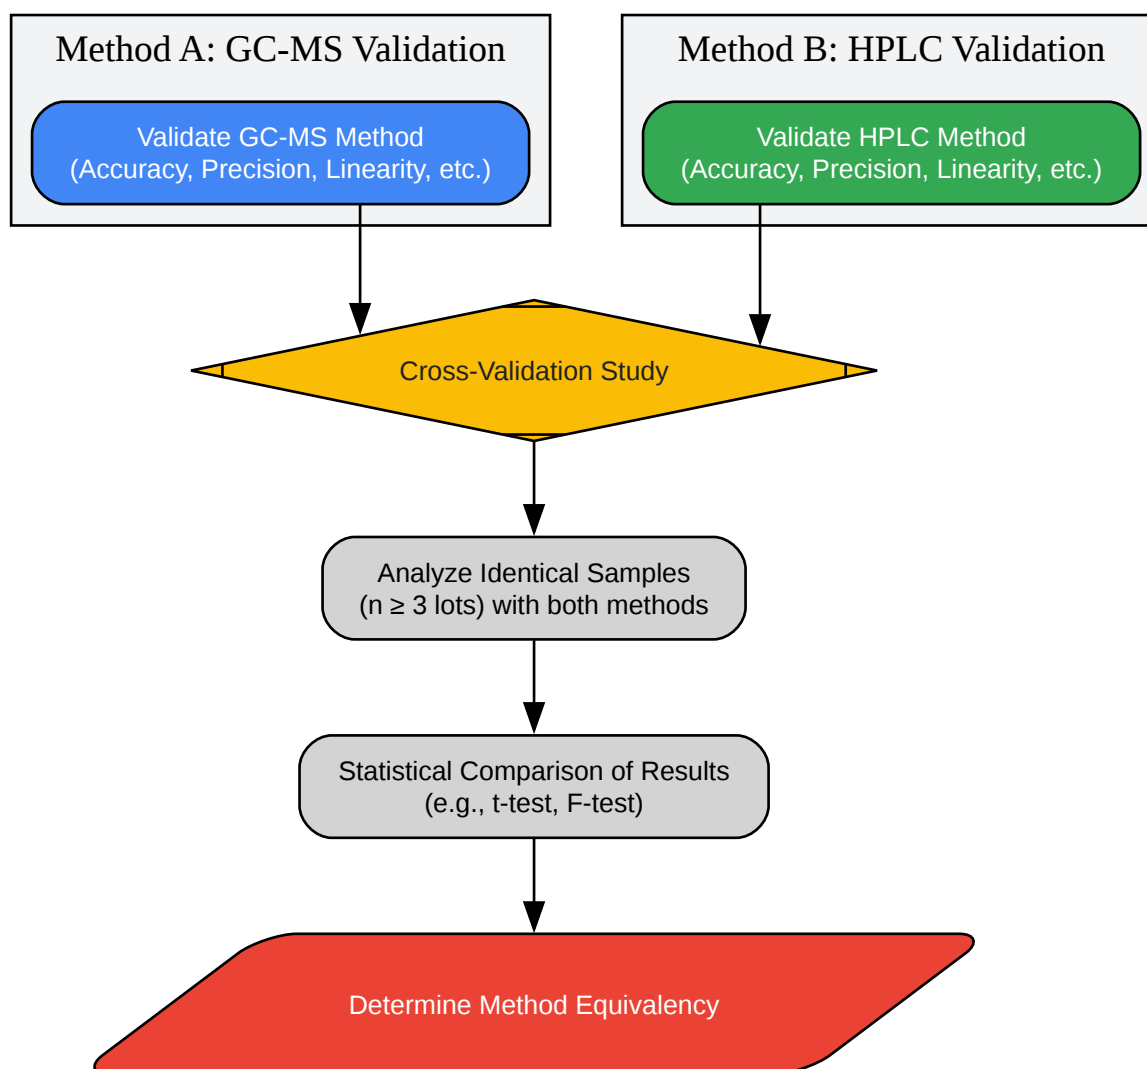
Method A: GC-MS Validation

Validate GC-MS Method
(Accuracy, Precision, Linearity, etc.)

Method B: HPLC Validation

Validate HPLC Method
(Accuracy, Precision, Linearity, etc.)

Cross-Validation Study

Analyze Identical Samples
($n \geq 3$ lots) with both methods

Statistical Comparison of Results
(e.g., t-test, F-test)

Determine Method Equivalency